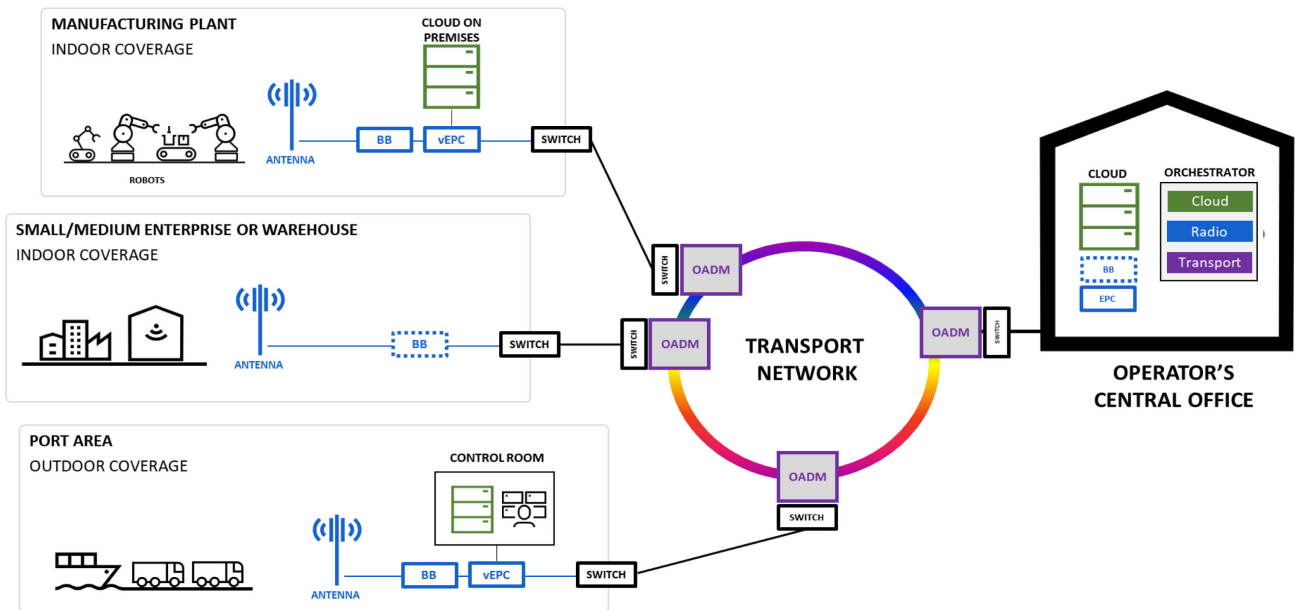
MANUFACTURING PLANT
INDOOR COVERAGE

CLOUD ON PREMISES

ROBOTS

ANTENNA

BB

vEPC

SWITCH

SMALL/MEDIUM ENTERPRISE OR WAREHOUSE
INDOOR COVERAGE

ANTENNA

BB

SWITCH

PORT AREA
OUTDOOR COVERAGE

CONTROL ROOM

ANTENNA

BB

vEPC

SWITCH

SWITCH

OADM

SWITCH

OADM

TRANSPORT NETWORK

OADM

SWITCH

OADM

SWITCH

CLOUD

BB

EPC

ORCHESTRATOR

Cloud

Radio

Transport

OPERATOR'S CENTRAL OFFICE